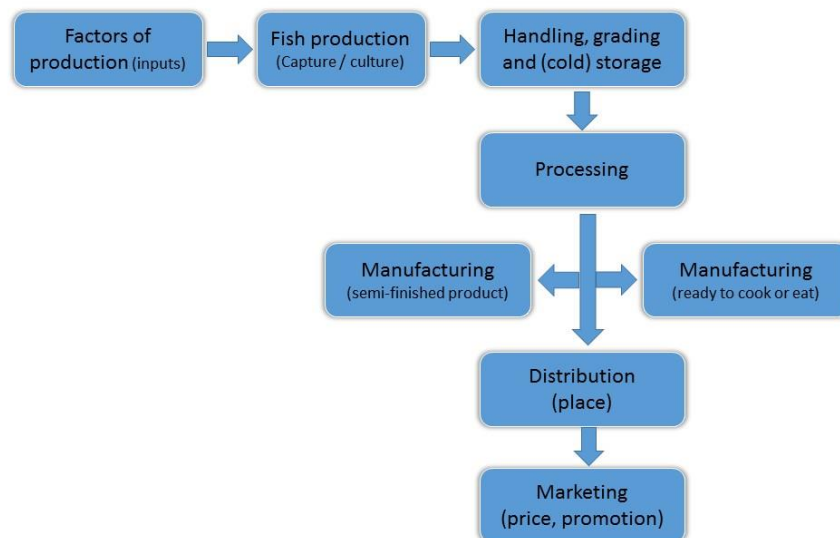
Factors of production (inputs)

Fish production (Capture / culture)

Handling, grading and (cold) storage

Processing

Manufacturing (semi-finished product)

Manufacturing (ready to cook or eat)

Distribution (place)

Marketing (price, promotion)